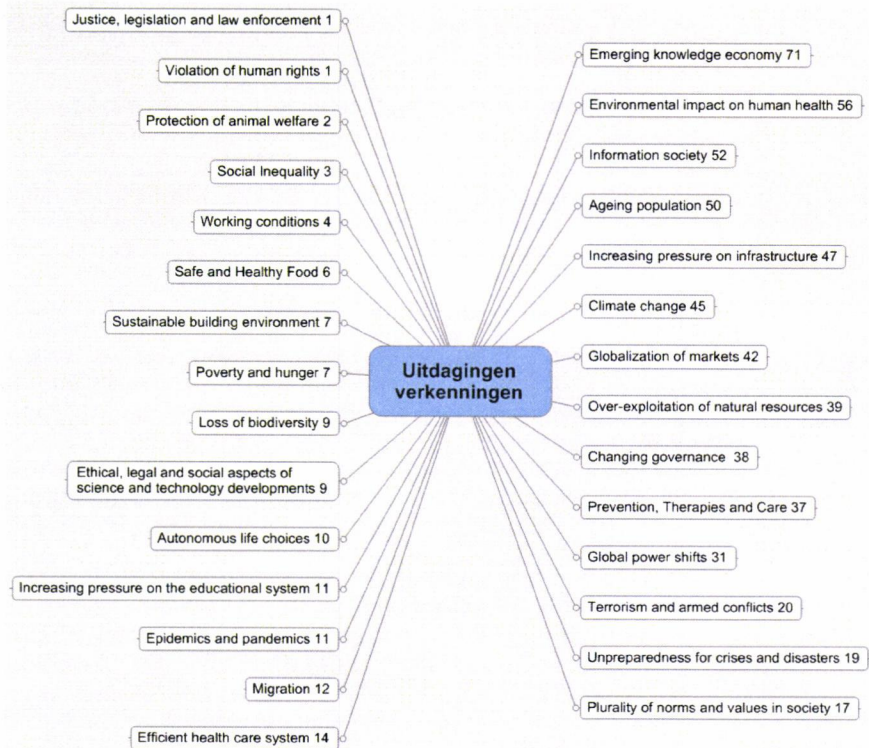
Uitdagingen verkenningen

Justice, legislation and law enforcement 1
Violation of human rights 1
Protection of animal welfare 2
Social Inequality 3
Working conditions 4
Safe and Healthy Food 6
Sustainable building environment 7
Poverty and hunger 7
Loss of biodiversity 9
Ethical, legal and social aspects of science and technology developments 9
Autonomous life choices 10
Increasing pressure on the educational system 11
Epidemics and pandemics 11
Migration 12
Efficient health care system 14

Emerging knowledge economy 71
Environmental impact on human health 56
Information society 52
Ageing population 50
Increasing pressure on infrastructure 47
Climate change 45
Globalization of markets 42
Over-exploitation of natural resources 39
Changing governance 38
Prevention, Therapies and Care 37
Global power shifts 31
Terrorism and armed conflicts 20
Unpreparedness for crises and disasters 19
Plurality of norms and values in society 17